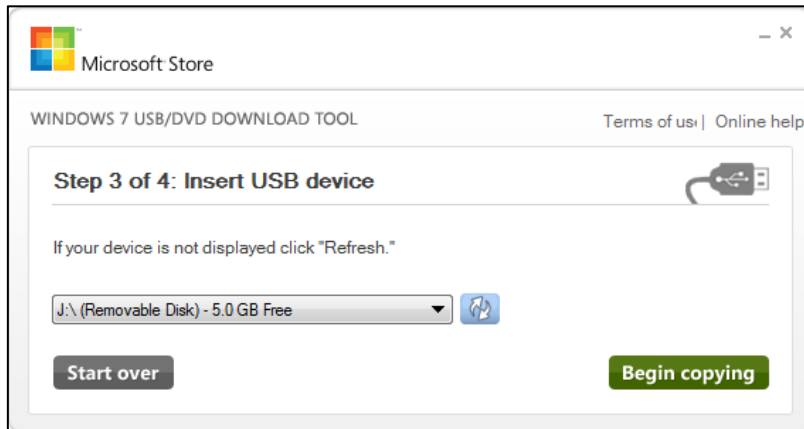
Microsoft Store

_ ×

WINDOWS 7 USB/DVD DOWNLOAD TOOL

Terms of us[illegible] | Online help

Step 3 of 4: Insert USB device

If your device is not displayed click "Refresh."

J:\ (Removable Disk) - 5.0 GB Free

Start over

Begin copying